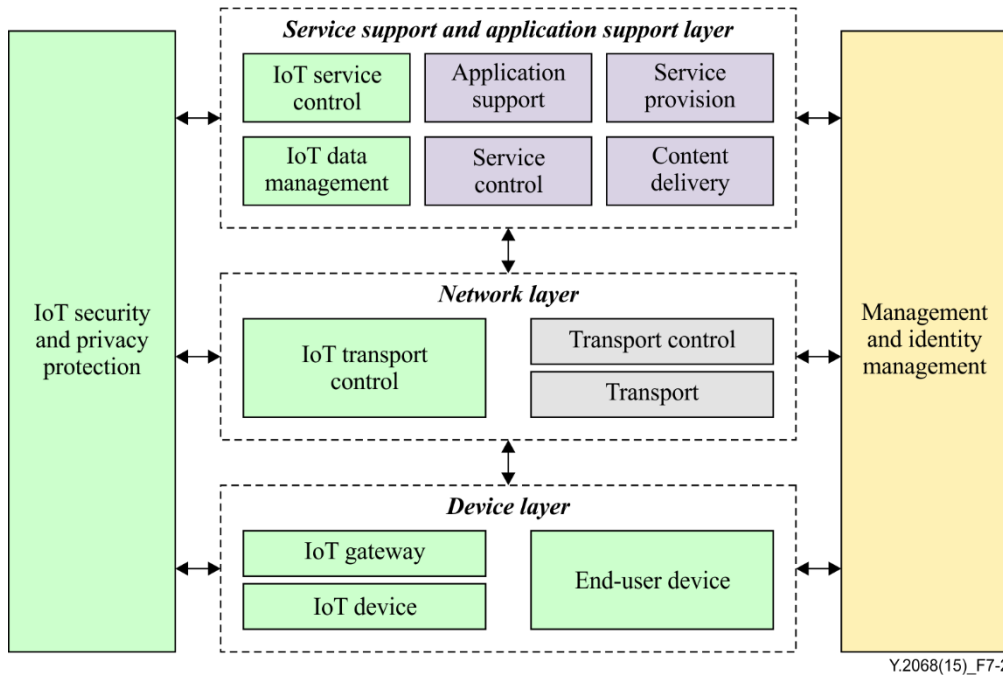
IoT security and privacy protection

Service support and application support layer

IoT service control

Application support

Service provision

IoT data management

Service control

Content delivery

Network layer

IoT transport control

Transport control

Transport

Device layer

IoT gateway

IoT device

End-user device

Management and identity management

Y.2068(15)_F7-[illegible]